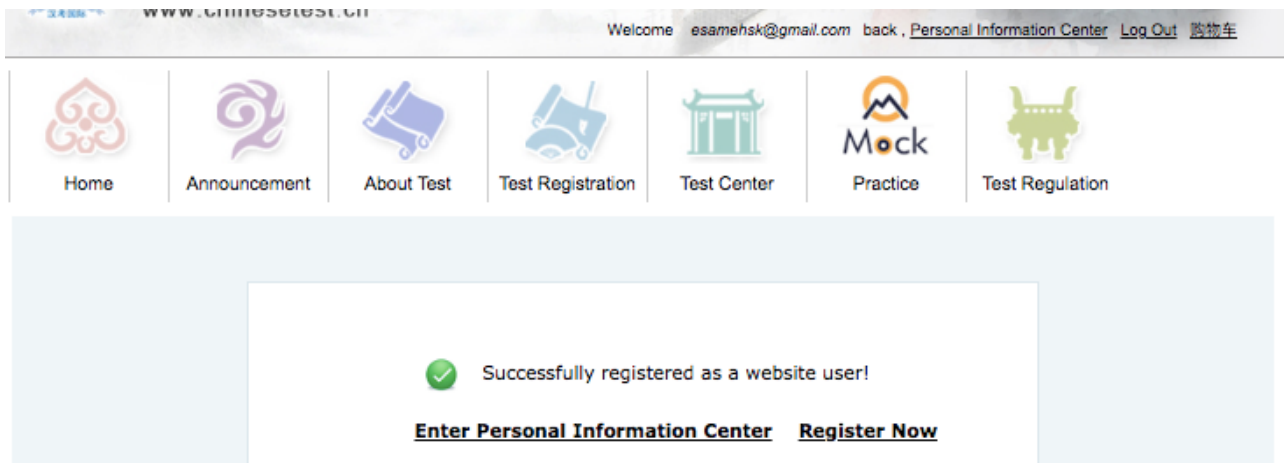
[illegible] www.chinesetest.cn

Welcome esamehsk@gmail.com back , Personal Information Center Log Out 购物车

Home
Announcement
About Test
Test Registration
Test Center
Mock
Practice
Test Regulation

Successfully registered as a website user!

Enter Personal Information Center Register Now